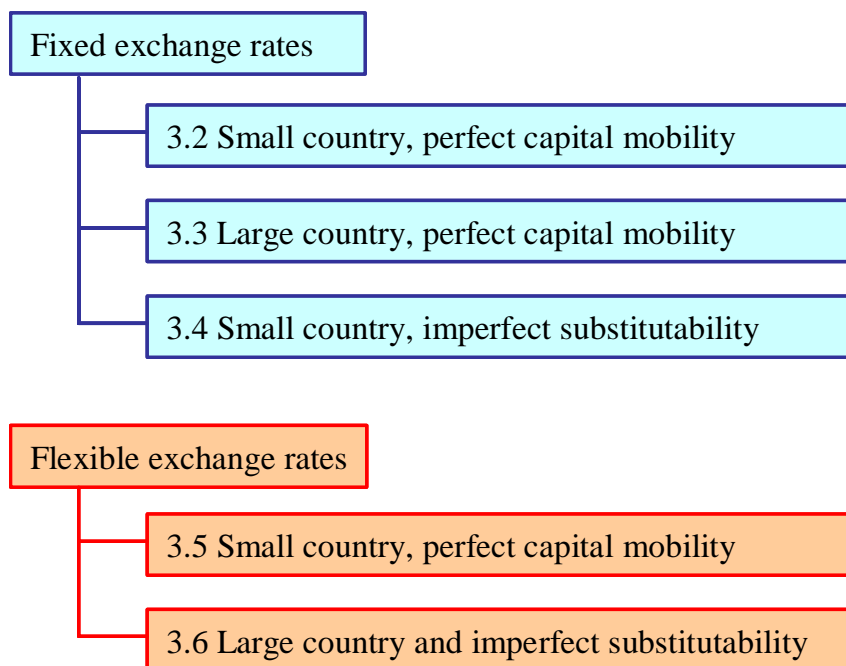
Fixed exchange rates

3.2 Small country, perfect capital mobility

3.3 Large country, perfect capital mobility

3.4 Small country, imperfect substitutability

Flexible exchange rates

3.5 Small country, perfect capital mobility

3.6 Large country and imperfect substitutability